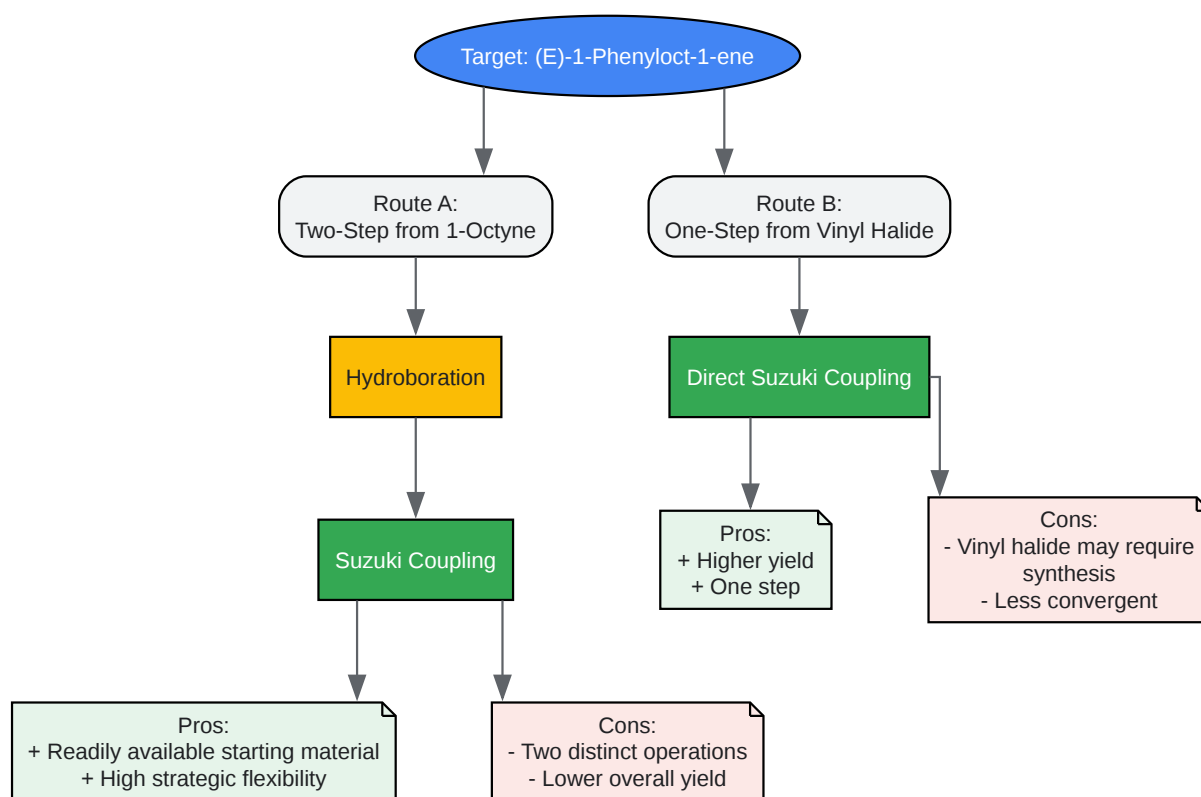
Target: (E)-1-Phenyloct-1-ene

Route A:
Two-Step from 1-Octyne

Route B:
One-Step from Vinyl Halide

Hydroboration

Direct Suzuki Coupling

Suzuki Coupling

Pros:
+ Higher yield
+ One step

Cons:
- Vinyl halide may require synthesis
- Less convergent

Pros:
+ Readily available starting material
+ High strategic flexibility

Cons:
- Two distinct operations
- Lower overall yield